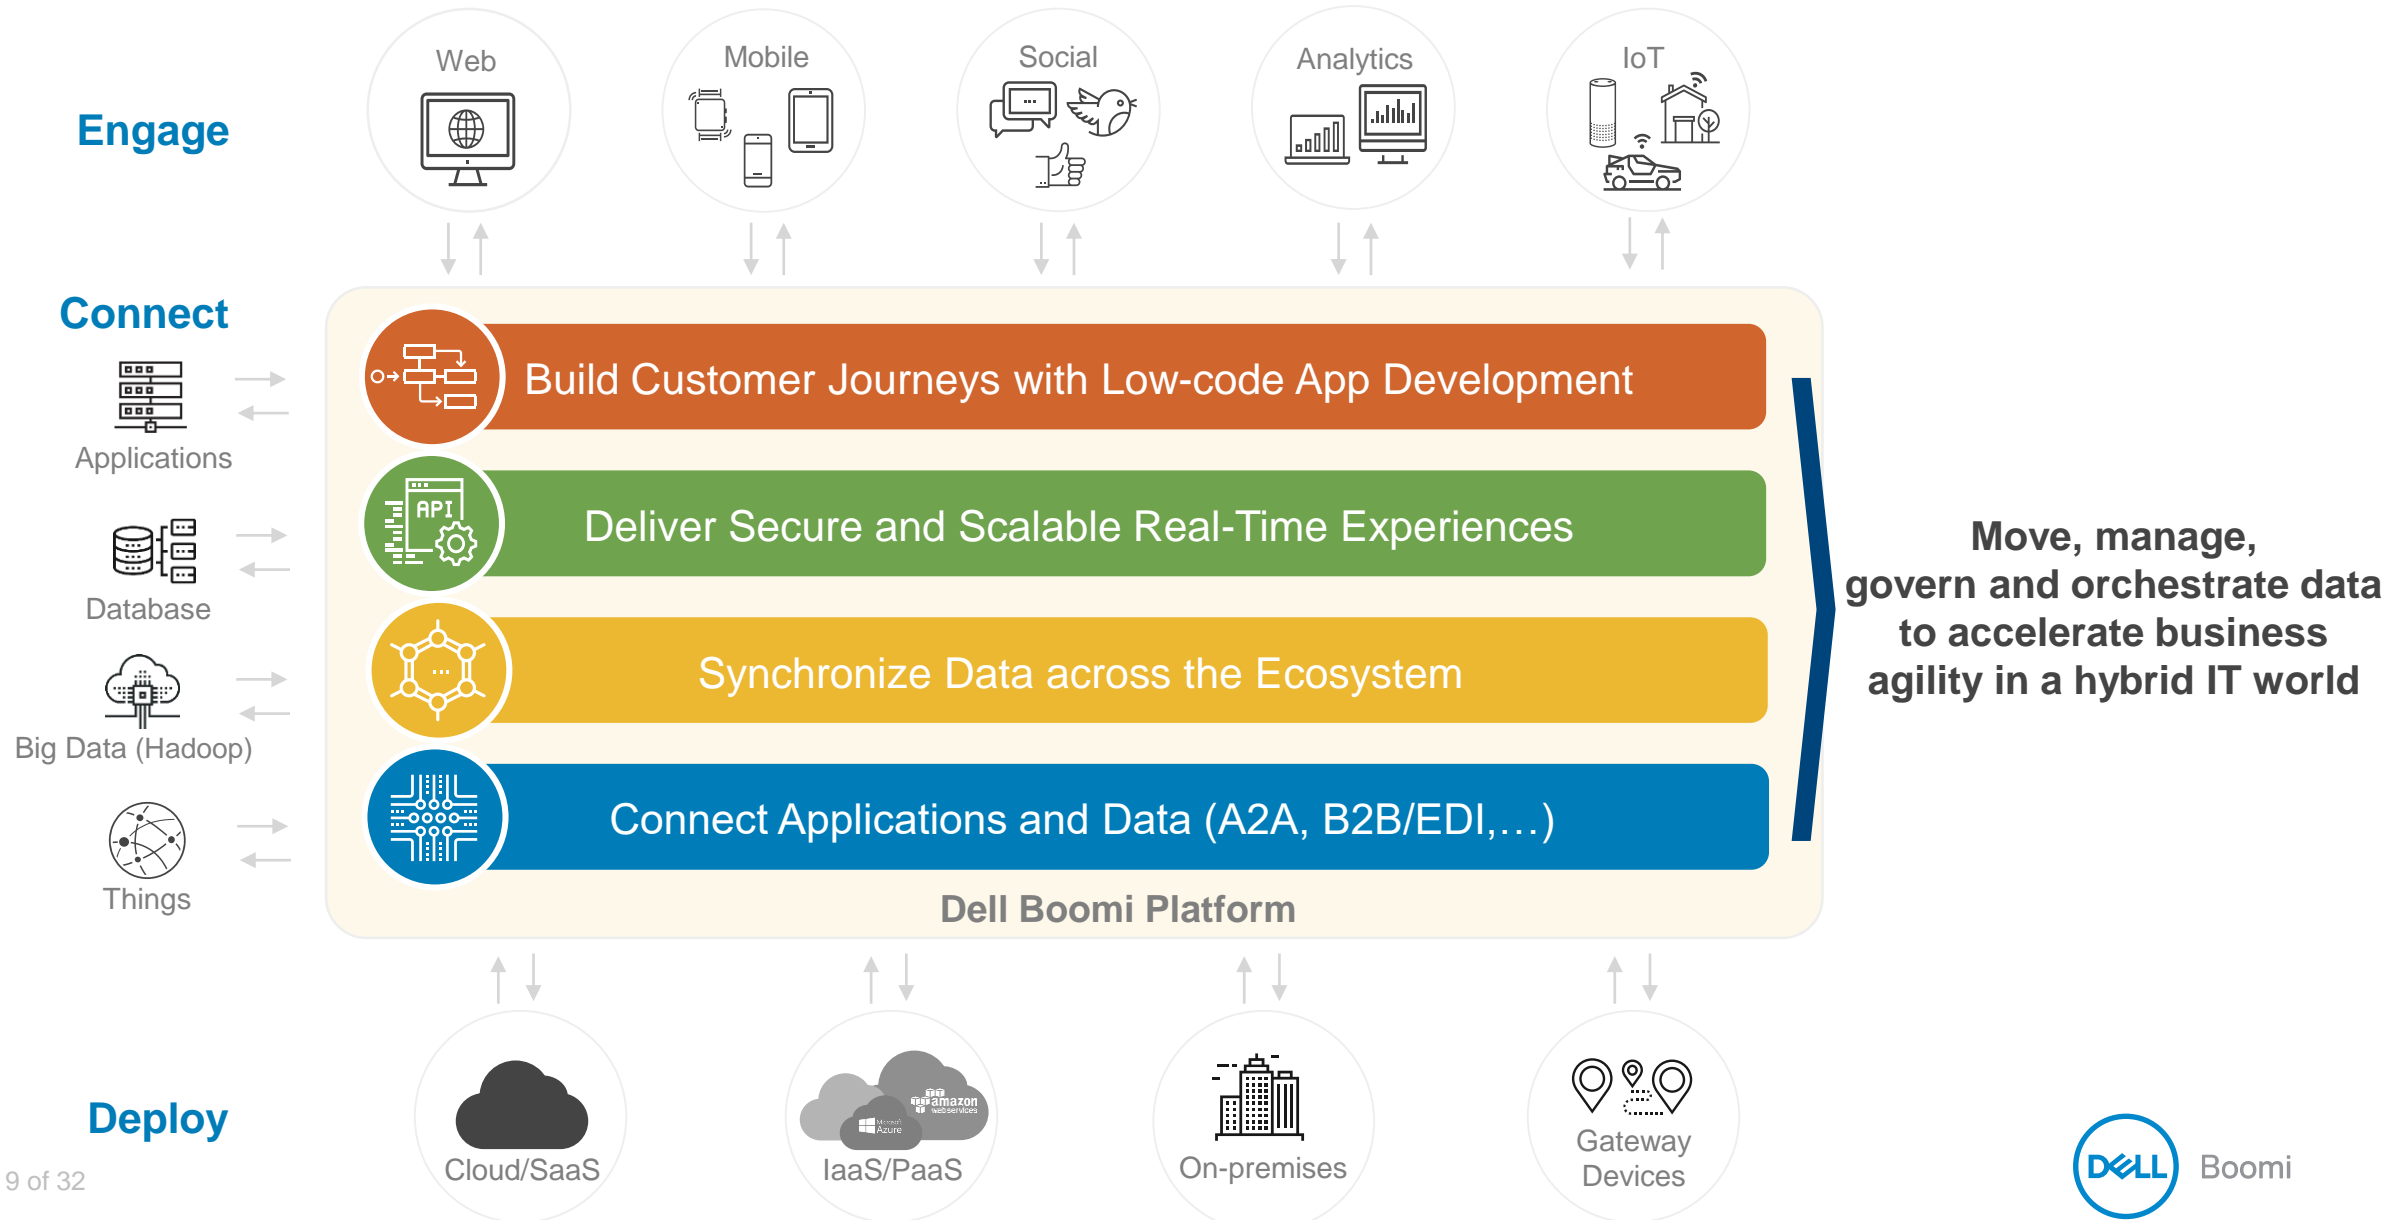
Engage

Web

Mobile

Social

Analytics

IoT

Connect

Applications

Database

Big Data (Hadoop)

Things

Build Customer Journeys with Low-code App Development

API

Deliver Secure and Scalable Real-Time Experiences

Synchronize Data across the Ecosystem

Connect Applications and Data (A2A, B2B/EDI,…)

Dell Boomi Platform

Move, manage, govern and orchestrate data to accelerate business agility in a hybrid IT world

Deploy

Cloud/SaaS

amazon web services

Microsoft Azure

IaaS/PaaS

On-premises

Gateway Devices

9 of 32

DELL Boomi